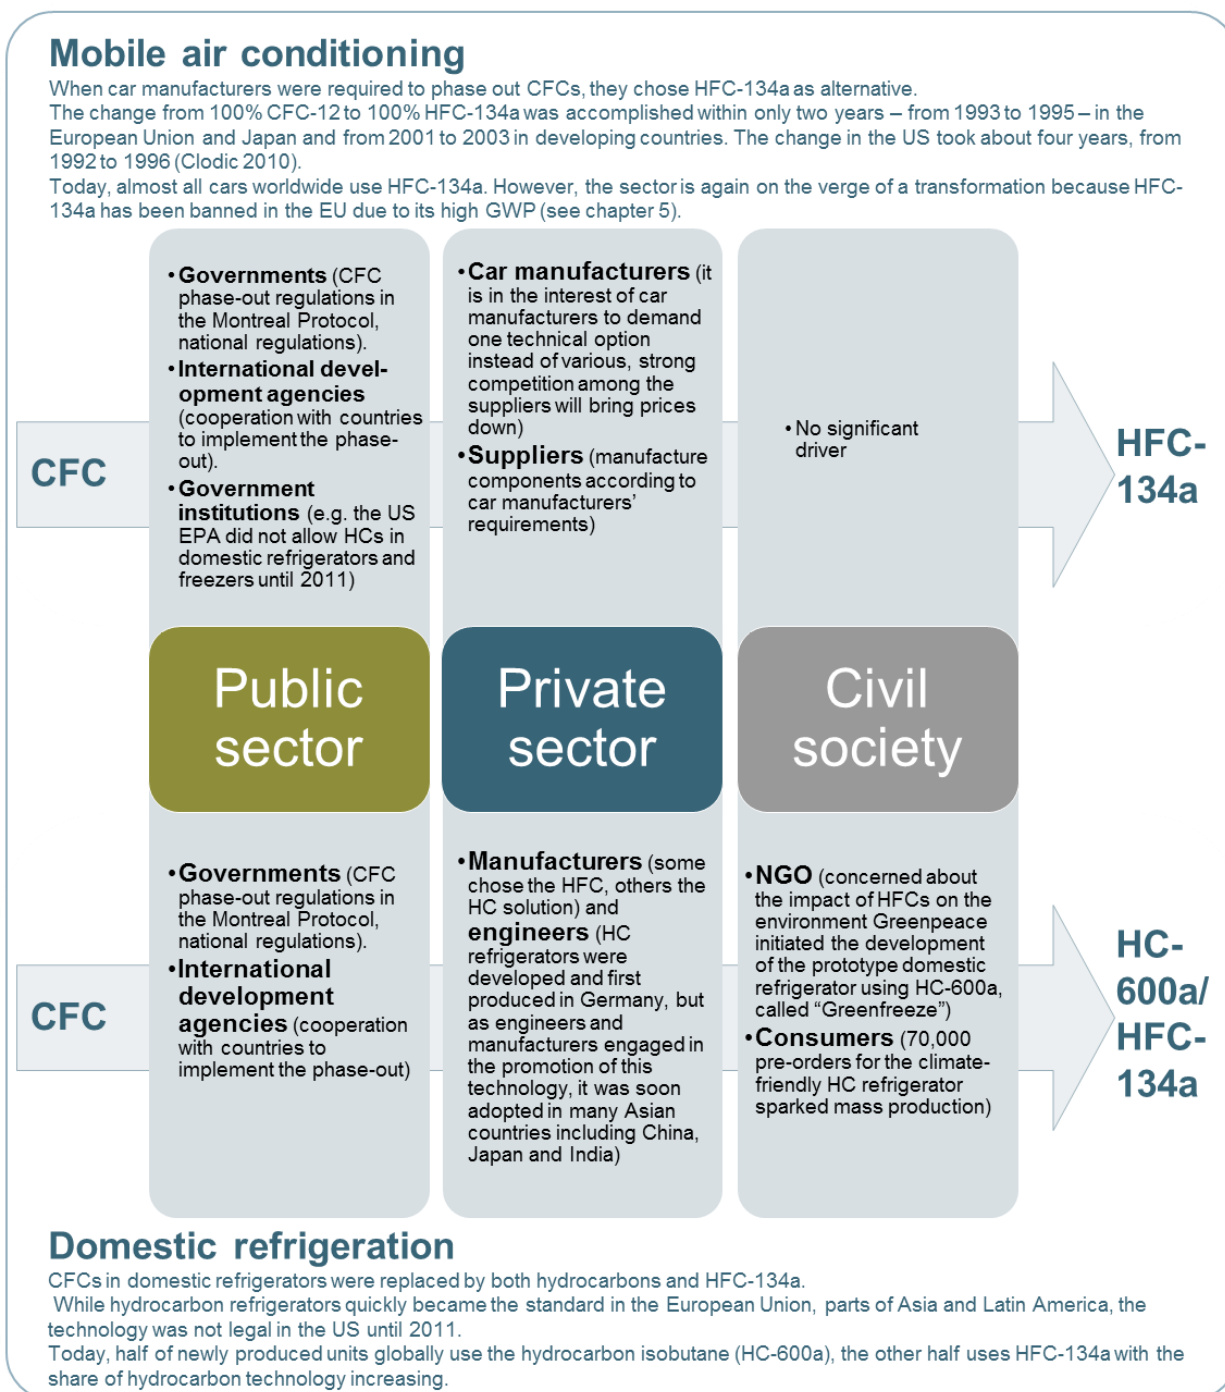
Mobile air conditioning

When car manufacturers were required to phase out CFCs, they chose HFC-134a as alternative.
The change from 100% CFC-12 to 100% HFC-134a was accomplished within only two years – from 1993 to 1995 – in the European Union and Japan and from 2001 to 2003 in developing countries. The change in the US took about four years, from 1992 to 1996 (Clodic 2010).
Today, almost all cars worldwide use HFC-134a. However, the sector is again on the verge of a transformation because HFC-134a has been banned in the EU due to its high GWP (see chapter 5).

CFC

• Governments (CFC phase-out regulations in the Montreal Protocol, national regulations).
• International development agencies (cooperation with countries to implement the phase-out).
• Government institutions (e.g. the US EPA did not allow HCs in domestic refrigerators and freezers until 2011)

• Car manufacturers (it is in the interest of car manufacturers to demand one technical option instead of various, strong competition among the suppliers will bring prices down)
• Suppliers (manufacture components according to car manufacturers' requirements)

• No significant driver

HFC-134a

Public sector

Private sector

Civil society

CFC

• Governments (CFC phase-out regulations in the Montreal Protocol, national regulations).
• International development agencies (cooperation with countries to implement the phase-out)

• Manufacturers (some chose the HFC, others the HC solution) and engineers (HC refrigerators were developed and first produced in Germany, but as engineers and manufacturers engaged in the promotion of this technology, it was soon adopted in many Asian countries including China, Japan and India)

• NGO (concerned about the impact of HFCs on the environment Greenpeace initiated the development of the prototype domestic refrigerator using HC-600a, called "Greenfreeze")
• Consumers (70,000 pre-orders for the climate-friendly HC refrigerator sparked mass production)

HC-600a/ HFC-134a

Domestic refrigeration

CFCs in domestic refrigerators were replaced by both hydrocarbons and HFC-134a.
While hydrocarbon refrigerators quickly became the standard in the European Union, parts of Asia and Latin America, the technology was not legal in the US until 2011.
Today, half of newly produced units globally use the hydrocarbon isobutane (HC-600a), the other half uses HFC-134a with the share of hydrocarbon technology increasing.